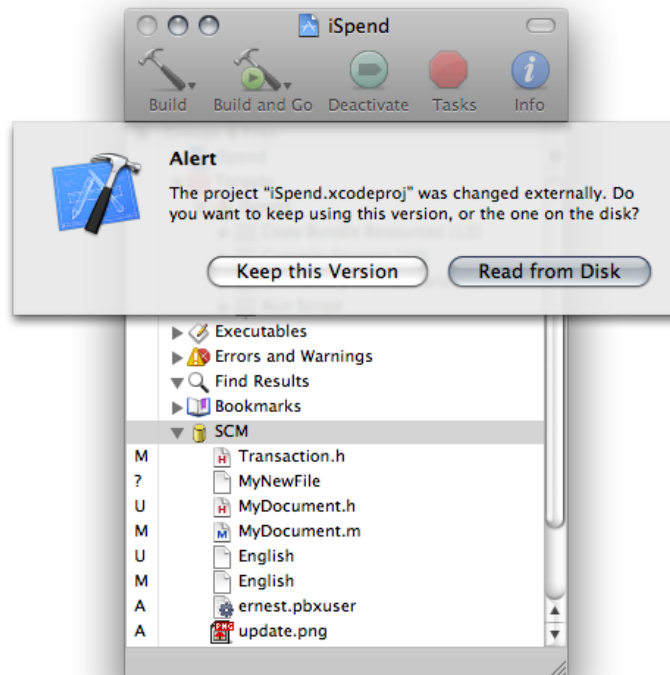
iSpend

Build Build and Go Deactivate Tasks Info

Alert

The project "iSpend.xcodeproj" was changed externally. Do you want to keep using this version, or the one on the disk?

Keep this Version Read from Disk

Executables
Errors and Warnings
Find Results
Bookmarks
SCM

| | |
|---|---|
| M | Transaction.h |
| ? | MyNewFile |
| U | MyDocument.h |
| M | MyDocument.m |
| U | English |
| M | English |
| A | ernest.pbxuser |
| A | update.png |